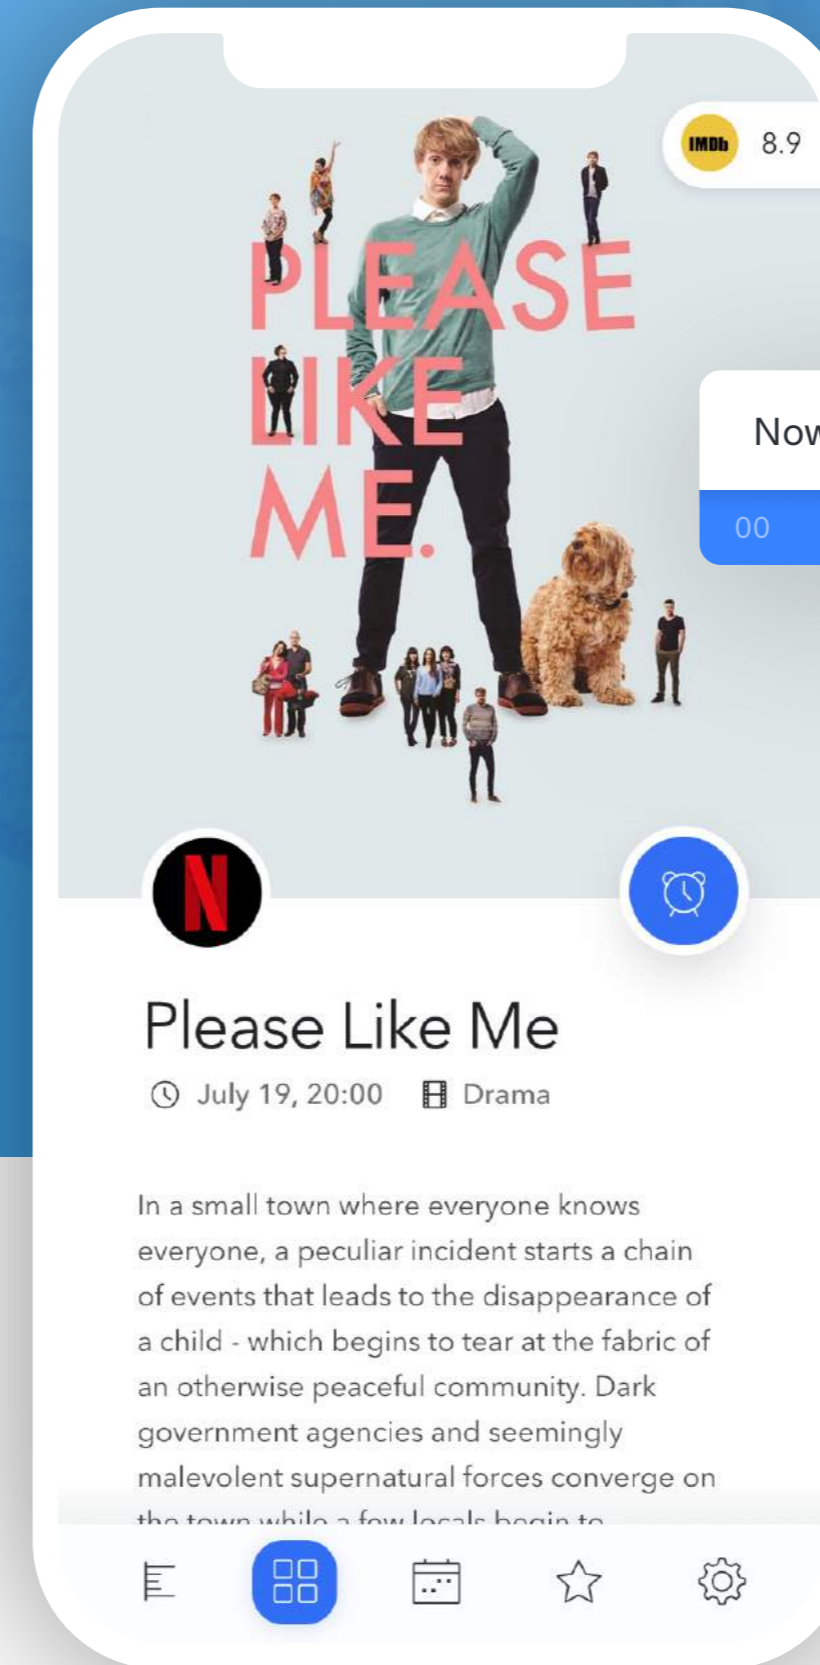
IMDb 8.9

PLEASE LIKE ME.

Now

00

N

Please Like Me

July 19, 20:00 Drama

In a small town where everyone knows everyone, a peculiar incident starts a chain of events that leads to the disappearance of a child - which begins to tear at the fabric of an otherwise peaceful community. Dark government agencies and seemingly malevolent supernatural forces converge on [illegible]